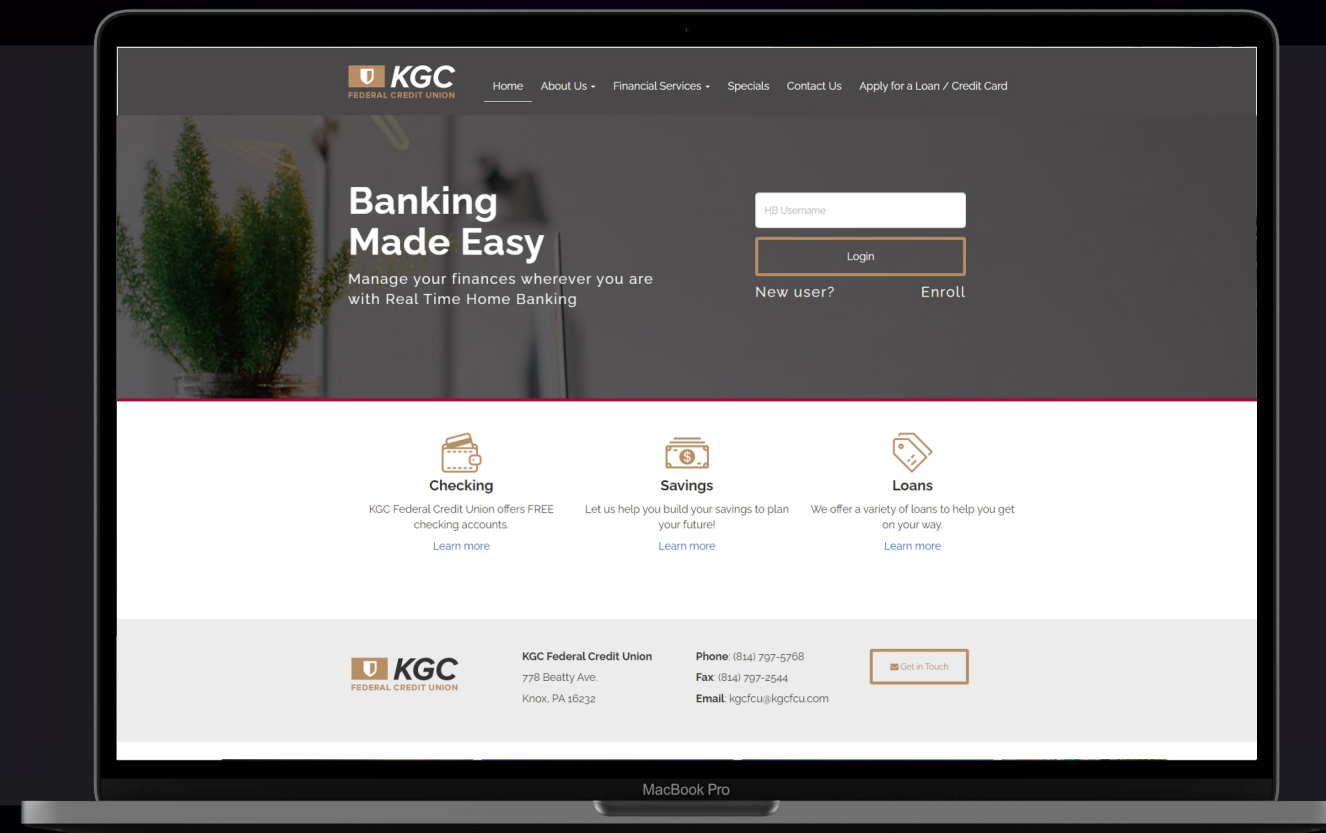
KGC
FEDERAL CREDIT UNION

Home About Us Financial Services Specials Contact Us Apply for a Loan / Credit Card

Banking Made Easy

Manage your finances wherever you are with Real Time Home Banking

HB Username

Login

New user? Enroll

Checking
KGC Federal Credit Union offers FREE checking accounts.
Learn more

Savings
Let us help you build your savings to plan your future!
Learn more

Loans
We offer a variety of loans to help you get on your way.
Learn more

KGC
FEDERAL CREDIT UNION

KGC Federal Credit Union
778 Beatty Ave.
Knox, PA 16232

Phone: (814) 797-5768
Fax: (814) 797-2544
Email: kgcfcu@kgcfcu.com

Get in Touch

MacBook Pro